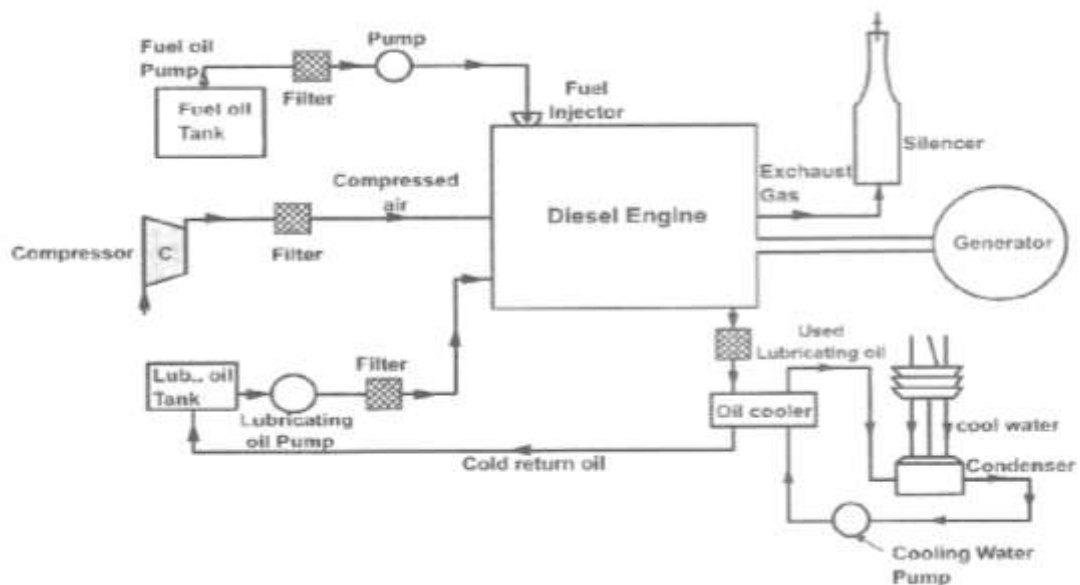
Fuel oil Pump

Fuel oil Tank

Filter

Pump

Fuel Injector

Silencer

Exhaust Gas

Compressed air

Diesel Engine

Generator

Compressor

C

Filter

Used Lubricating oil

Lub., oil Tank

Lubricating oil Pump

Filter

Oil cooler

cool water

Cold return oil

Condenser

Cooling Water Pump